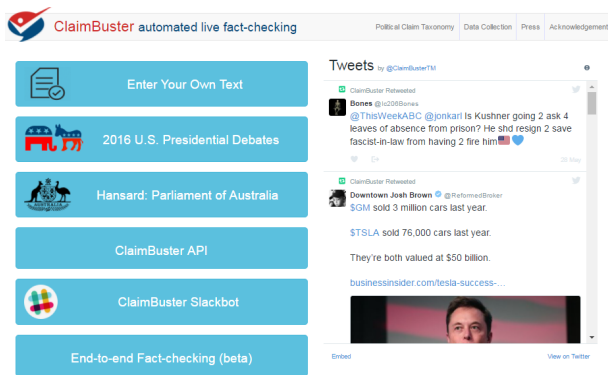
ClaimBuster automated live fact-checking

Political Claim Taxonomy | Data Collection | Press | Acknowledgement

Enter Your Own Text

2016 U.S. Presidential Debates

Hansard: Parliament of Australia

ClaimBuster API

ClaimBuster Slackbot

End-to-end Fact-checking (beta)

Tweets by @ClaimBusterTM

ClaimBuster Retweeted

Bones @lc208Bones

@ThisWeekABC @jonkarl Is Kushner going 2 ask 4 leaves of absence from prison? He shd resign 2 save fascist-in-law from having 2 fire him🇺🇸💙

28 May

ClaimBuster Retweeted

Downtown Josh Brown @ReformedBroker

$GM sold 3 million cars last year.

$TSLA sold 76,000 cars last year.

They're both valued at $50 billion.

businessinsider.com/tesla-success-...

Embed

View on Twitter